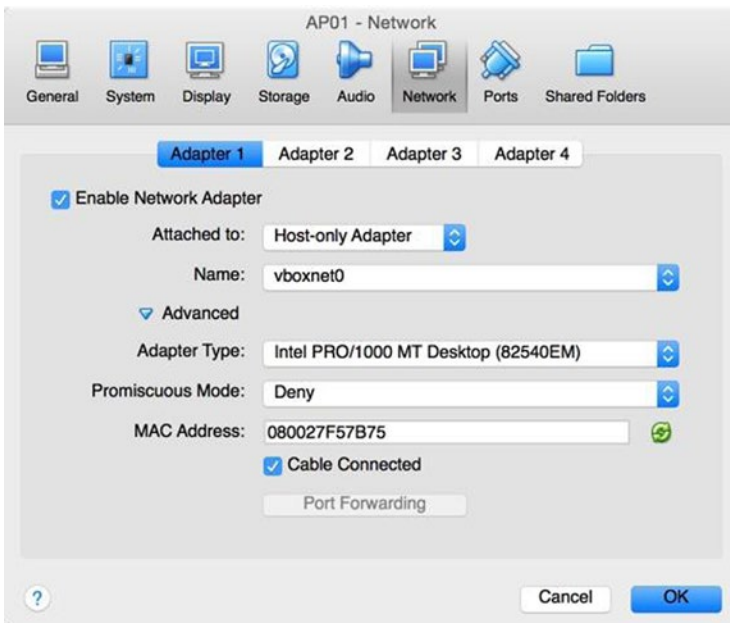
AP01 - Network

General System Display Storage Audio Network Ports Shared Folders

Adapter 1 Adapter 2 Adapter 3 Adapter 4

Enable Network Adapter

Attached to: Host-only Adapter

Name: vboxnet0

Advanced

Adapter Type: Intel PRO/1000 MT Desktop (82540EM)

Promiscuous Mode: Deny

MAC Address: 080027F57B75

Cable Connected

Port Forwarding

?

Cancel OK